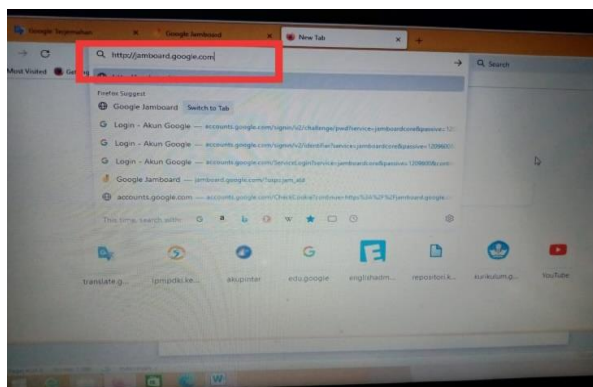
Google Terjemahan
Google Jamboard
New Tab
http://jamboard.google.com
Q Search
Most Visited
Firefox Suggest
Google Jamboard Switch to Tab
Login - Akun Google — accounts.google.com/signin/v2/challenge/pwd?service=jamboard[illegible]
Login - Akun Google — accounts.google.com/signin/v2/identifier?service=jamboard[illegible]
Login - Akun Google — accounts.google.com/ServiceLogin?service=jamboard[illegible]
Google Jamboard — jamboard.google.com/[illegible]
accounts.google.com — accounts.google.com/CheckCookie?continue=https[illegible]
This time, search with:
translate.g...
ipmpdki.ke...
akupintar
edu.google
englishadm...
repositori.k...
kurikulum.g...
YouTube